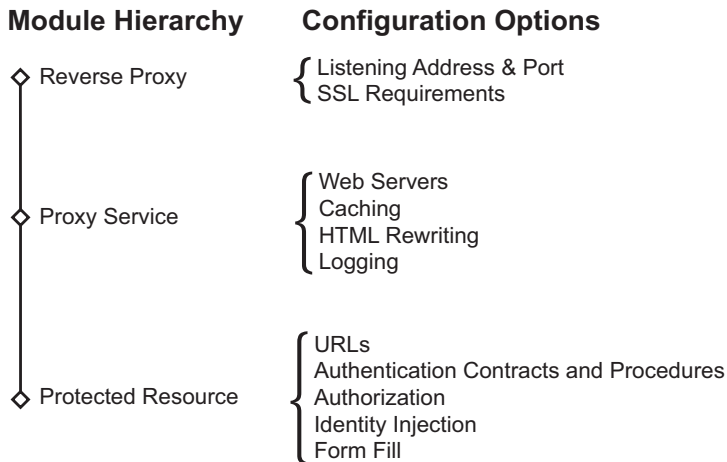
Module Hierarchy

Reverse Proxy

Proxy Service

Protected Resource

Configuration Options

Listening Address & Port
SSL Requirements

Web Servers
Caching
HTML Rewriting
Logging

URLs
Authentication Contracts and Procedures
Authorization
Identity Injection
Form Fill